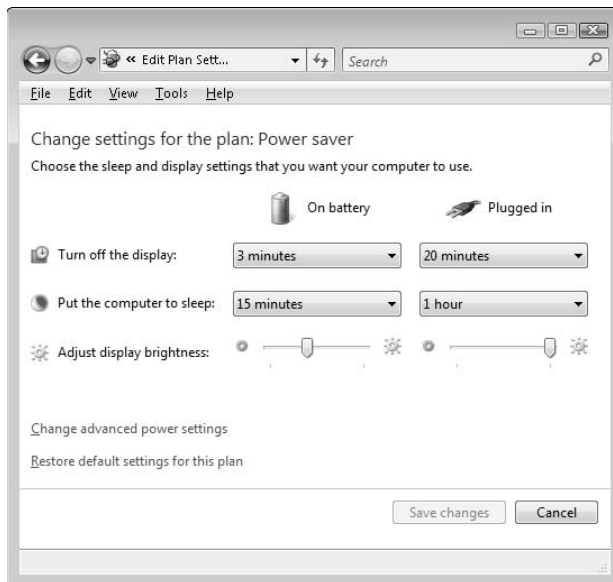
« Edit Plan Sett...

Search

File Edit View Tools Help

Change settings for the plan: Power saver

Choose the sleep and display settings that you want your computer to use.

| | On battery | Plugged in |
|---|---|---|
| Turn off the display: | 3 minutes | 20 minutes |
| Put the computer to sleep: | 15 minutes | 1 hour |
| Adjust display brightness: | | |

Change advanced power settings

Restore default settings for this plan

Save changes Cancel